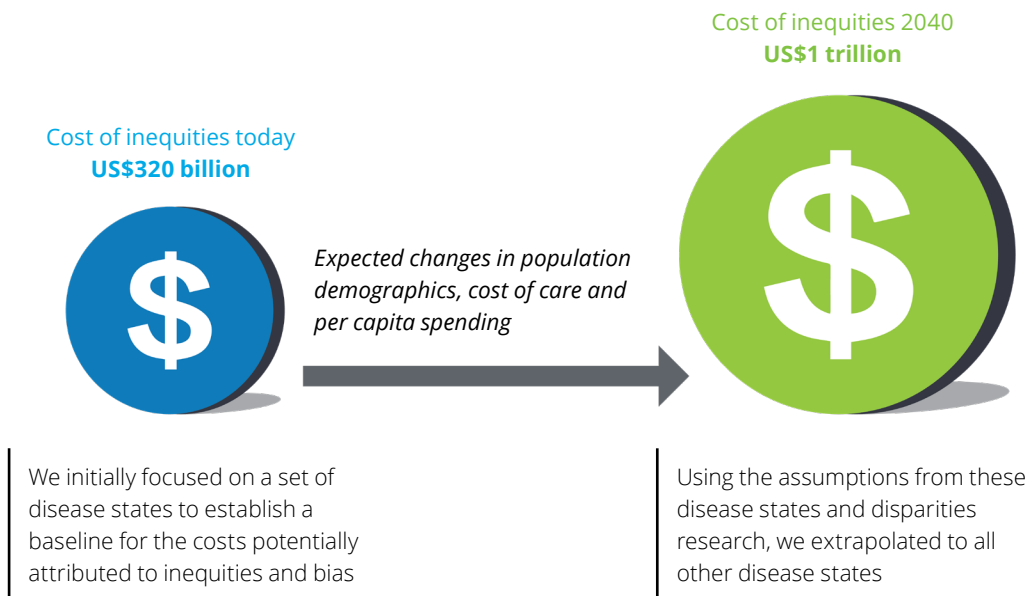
Cost of inequities today
US$320 billion

$

Expected changes in population demographics, cost of care and per capita spending

Cost of inequities 2040
US$1 trillion

$

We initially focused on a set of disease states to establish a baseline for the costs potentially attributed to inequities and bias

Using the assumptions from these disease states and disparities research, we extrapolated to all other disease states